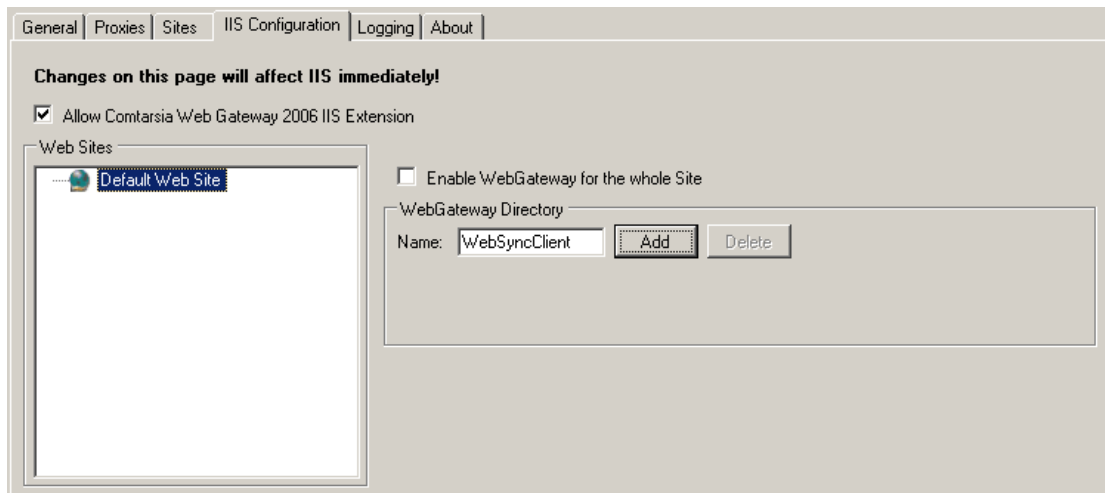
General | Proxies | Sites | IIS Configuration | Logging | About

Changes on this page will affect IIS immediately!

Allow Comtarsia Web Gateway 2006 IIS Extension

Web Sites

Default Web Site

Enable WebGateway for the whole Site

WebGateway Directory

Name: WebSyncClient Add Delete